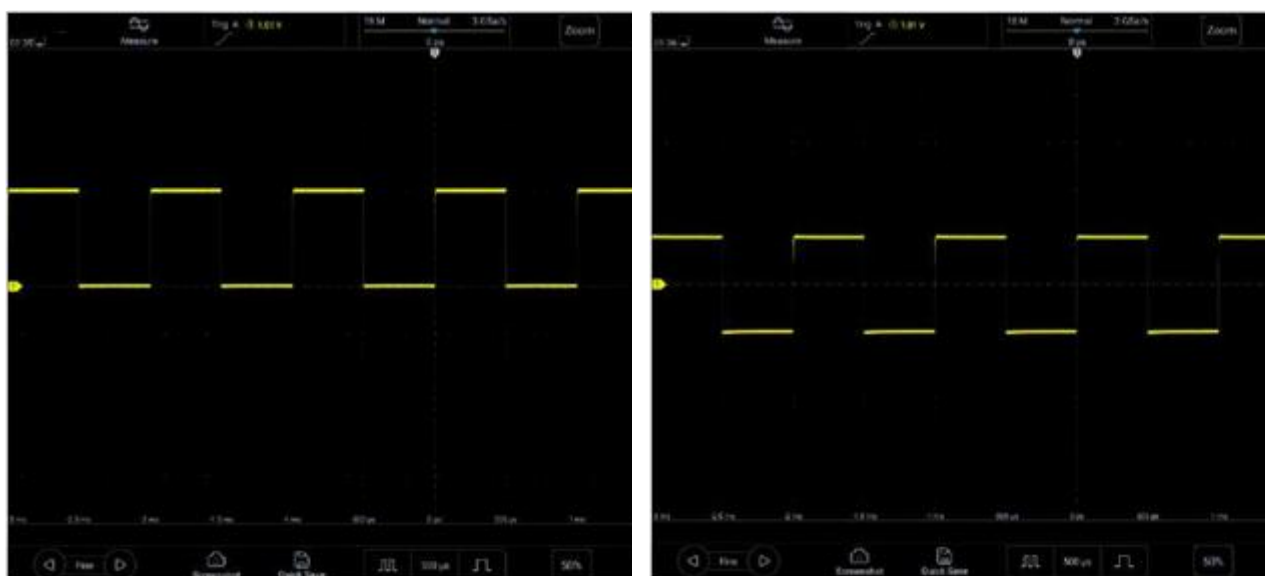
Measure

Trig A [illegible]

10 M Normal 2 GSa/s

0 µs

Zoom

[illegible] ms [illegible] ms 2 ms 1.5 ms 1 ms 500 µs 0 µs 500 µs 1 ms

Fine

Screenshot

Quick Save

500 µs

50%

Measure

Trig A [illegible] V

10 M Normal 2 GSa/s

0 µs

Zoom

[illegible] ms 2.5 ms 2 ms 1.5 ms 1 ms 500 µs 0 µs 500 µs 1 ms

Fine

Screenshot

Quick Save

500 µs

50%